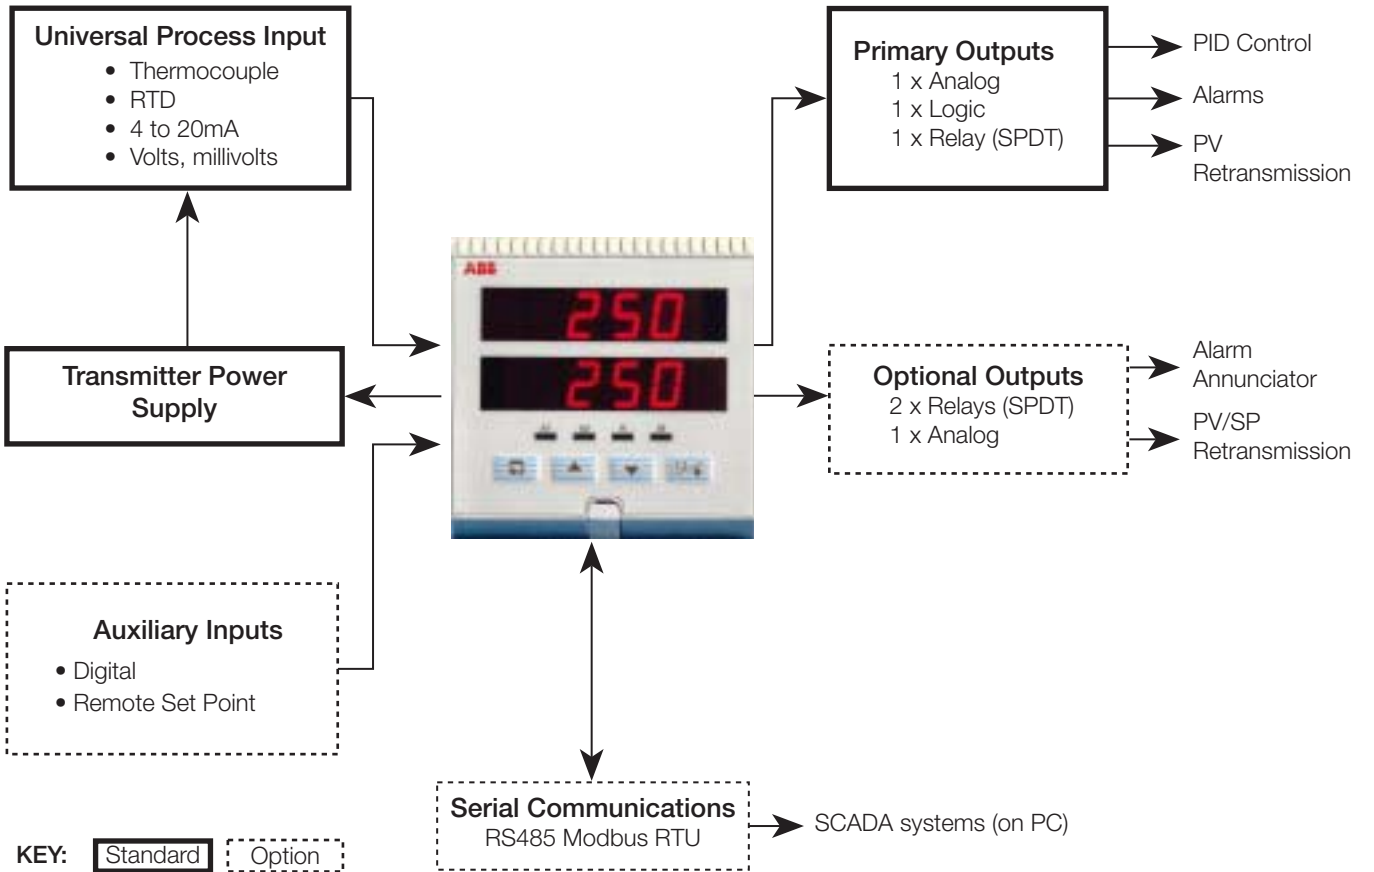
Universal Process Input
- Thermocouple
- RTD
- 4 to 20mA
- Volts, millivolts

Transmitter Power Supply

Auxiliary Inputs
- Digital
- Remote Set Point

ABB

250

250

Primary Outputs
1 x Analog
1 x Logic
1 x Relay (SPDT)

PID Control

Alarms

PV Retransmission

Optional Outputs
2 x Relays (SPDT)
1 x Analog

Alarm Annunciator

PV/SP Retransmission

Serial Communications
RS485 Modbus RTU

SCADA systems (on PC)

KEY: Standard Option